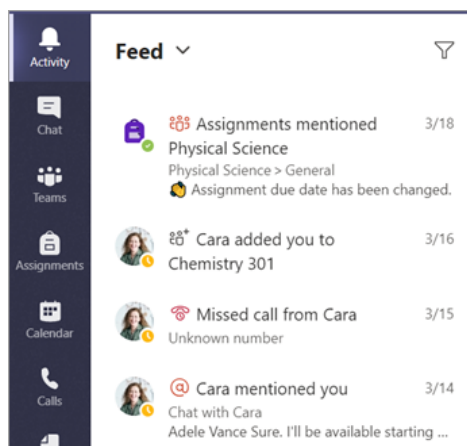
Activity

Chat

Teams

Assignments

Calendar

Calls

Feed

Assignments mentioned 3/18
Physical Science
Physical Science > General
Assignment due date has been changed.

Cara added you to 3/16
Chemistry 301

Missed call from Cara 3/15
Unknown number

Cara mentioned you 3/14
Chat with Cara
Adele Vance Sure. I'll be available starting ...